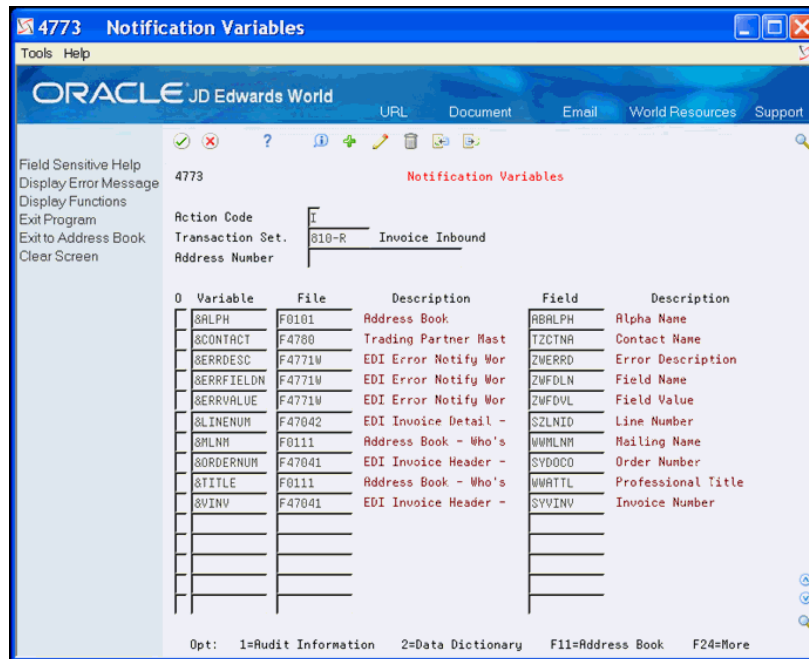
4773 Notification Variables

Tools Help

ORACLE JD Edwards World

URL Document Email World Resources Support

Field Sensitive Help
Display Error Message
Display Functions
Exit Program
Exit to Address Book
Clear Screen

4773 Notification Variables

Action Code I
Transaction Set. 810-R Invoice Inbound
Address Number

| O | Variable | File | Description | Field | Description |
|---|---|---|---|---|---|
| | &ALPH | F0101 | Address Book | ABALPH | Alpha Name |
| | &CONTACT | F4780 | Trading Partner Mast | TZCTNA | Contact Name |
| | &ERRDESC | F4771W | EDI Error Notify Wor | ZWERRD | Error Description |
| | &ERRFIELDN | F4771W | EDI Error Notify Wor | ZWFDLN | Field Name |
| | &ERRVALUE | F4771W | EDI Error Notify Wor | ZWFDVL | Field Value |
| | &LINENUM | F47042 | EDI Invoice Detail - | SZLNID | Line Number |
| | &MLNM | F0111 | Address Book - Who's | WWMLNM | Mailing Name |
| | &ORDERNUM | F47041 | EDI Invoice Header - | SYDOCO | Order Number |
| | &TITLE | F0111 | Address Book - Who's | WWATTL | Professional Title |
| | &VINV | F47041 | EDI Invoice Header - | SYVINV | Invoice Number |

Opt: 1=Audit Information 2=Data Dictionary F11=Address Book F24=More